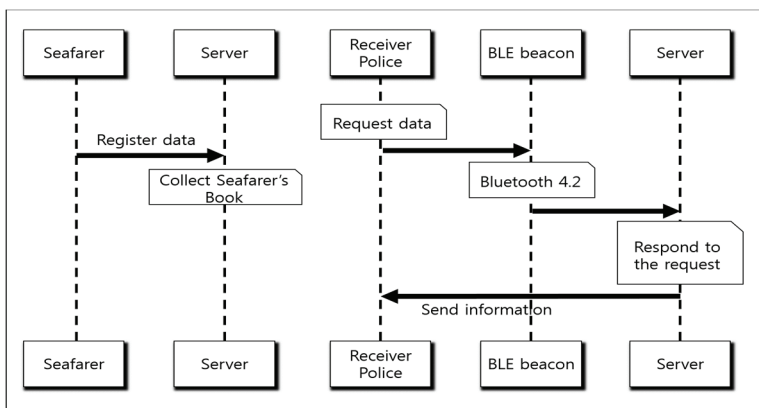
Seafarer

Server

Receiver Police

BLE beacon

Server

Register data

Collect Seafarer's Book

Request data

Bluetooth 4.2

Respond to the request

Send information

Seafarer

Server

Receiver Police

BLE beacon

Server